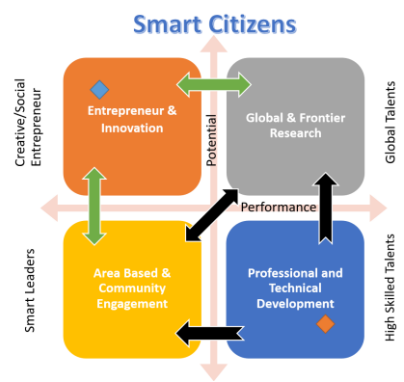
Smart Citizens

Creative/Social Entrepreneur

Entrepreneur & Innovation

Potential

Global & Frontier Research

Global Talents

Performance

Smart Leaders

Area Based & Community Engagement

Professional and Technical Development

High Skilled Talents